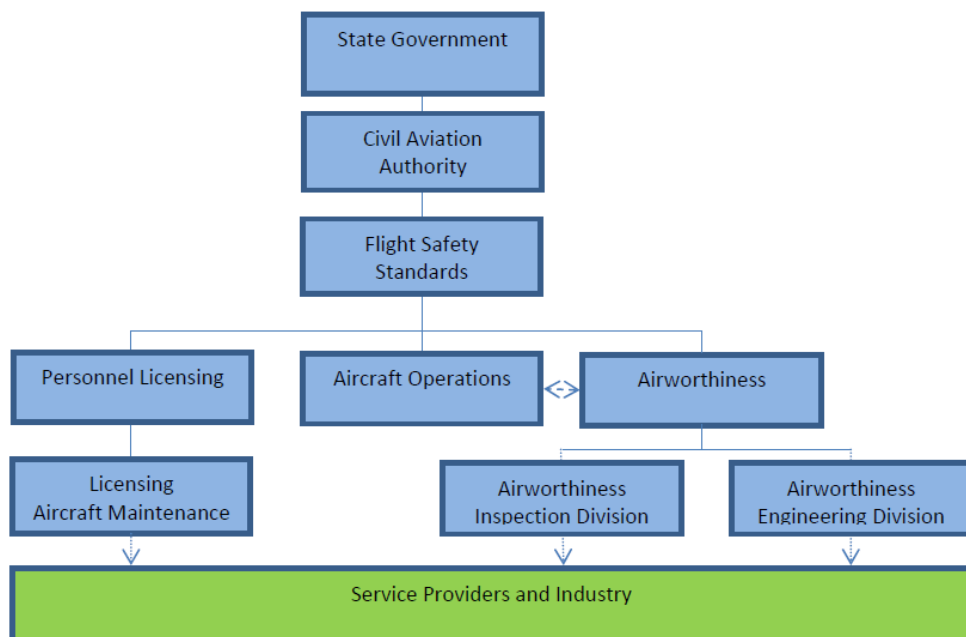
State Government

Civil Aviation Authority

Flight Safety Standards

Personnel Licensing

Aircraft Operations

Airworthiness

Licensing Aircraft Maintenance

Airworthiness Inspection Division

Airworthiness Engineering Division

Service Providers and Industry